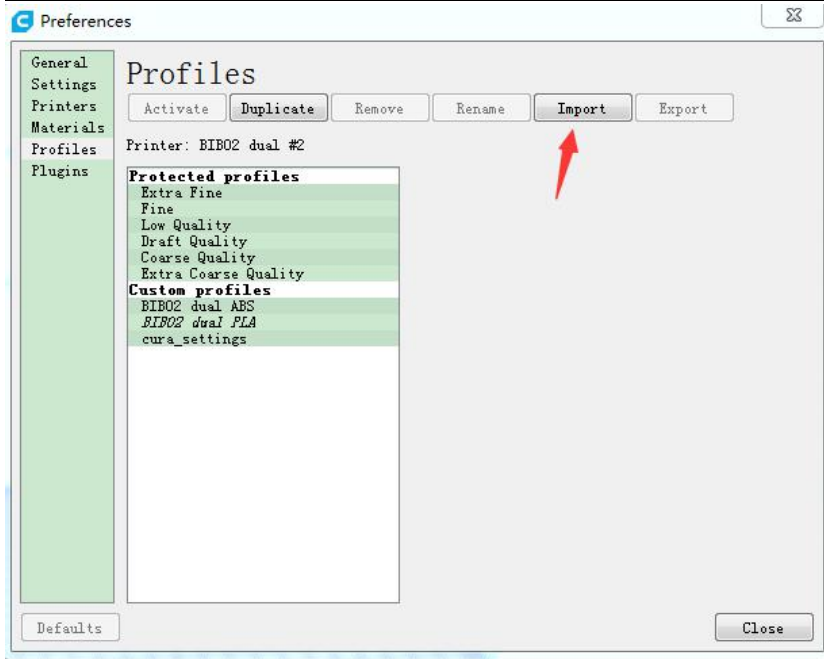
Preferences

General
Settings
Printers
Materials
Profiles
Plugins

Profiles

Activate Duplicate Remove Rename Import Export

Printer: BIBO2 dual #2

Protected profiles
Extra Fine
Fine
Low Quality
Draft Quality
Coarse Quality
Extra Coarse Quality
Custom profiles
BIBO2 dual ABS
BIBO2 dual PLA
cura_settings

Defaults

Close